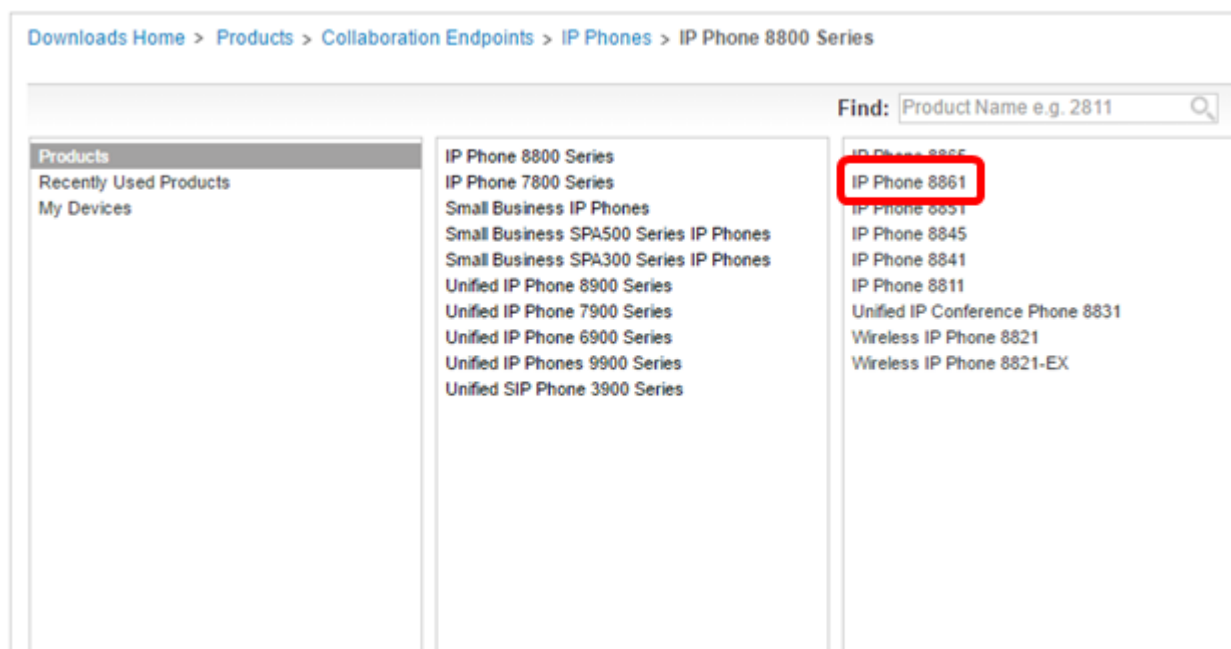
Downloads Home > Products > Collaboration Endpoints > IP Phones > IP Phone 8800 Series

Find: Product Name e.g. 2811

Products
Recently Used Products
My Devices

IP Phone 8800 Series
IP Phone 7800 Series
Small Business IP Phones
Small Business SPA500 Series IP Phones
Small Business SPA300 Series IP Phones
Unified IP Phone 8900 Series
Unified IP Phone 7900 Series
Unified IP Phone 6900 Series
Unified IP Phones 9900 Series
Unified SIP Phone 3900 Series

IP Phone 8865
IP Phone 8861
IP Phone 8851
IP Phone 8845
IP Phone 8841
IP Phone 8811
Unified IP Conference Phone 8831
Wireless IP Phone 8821
Wireless IP Phone 8821-EX